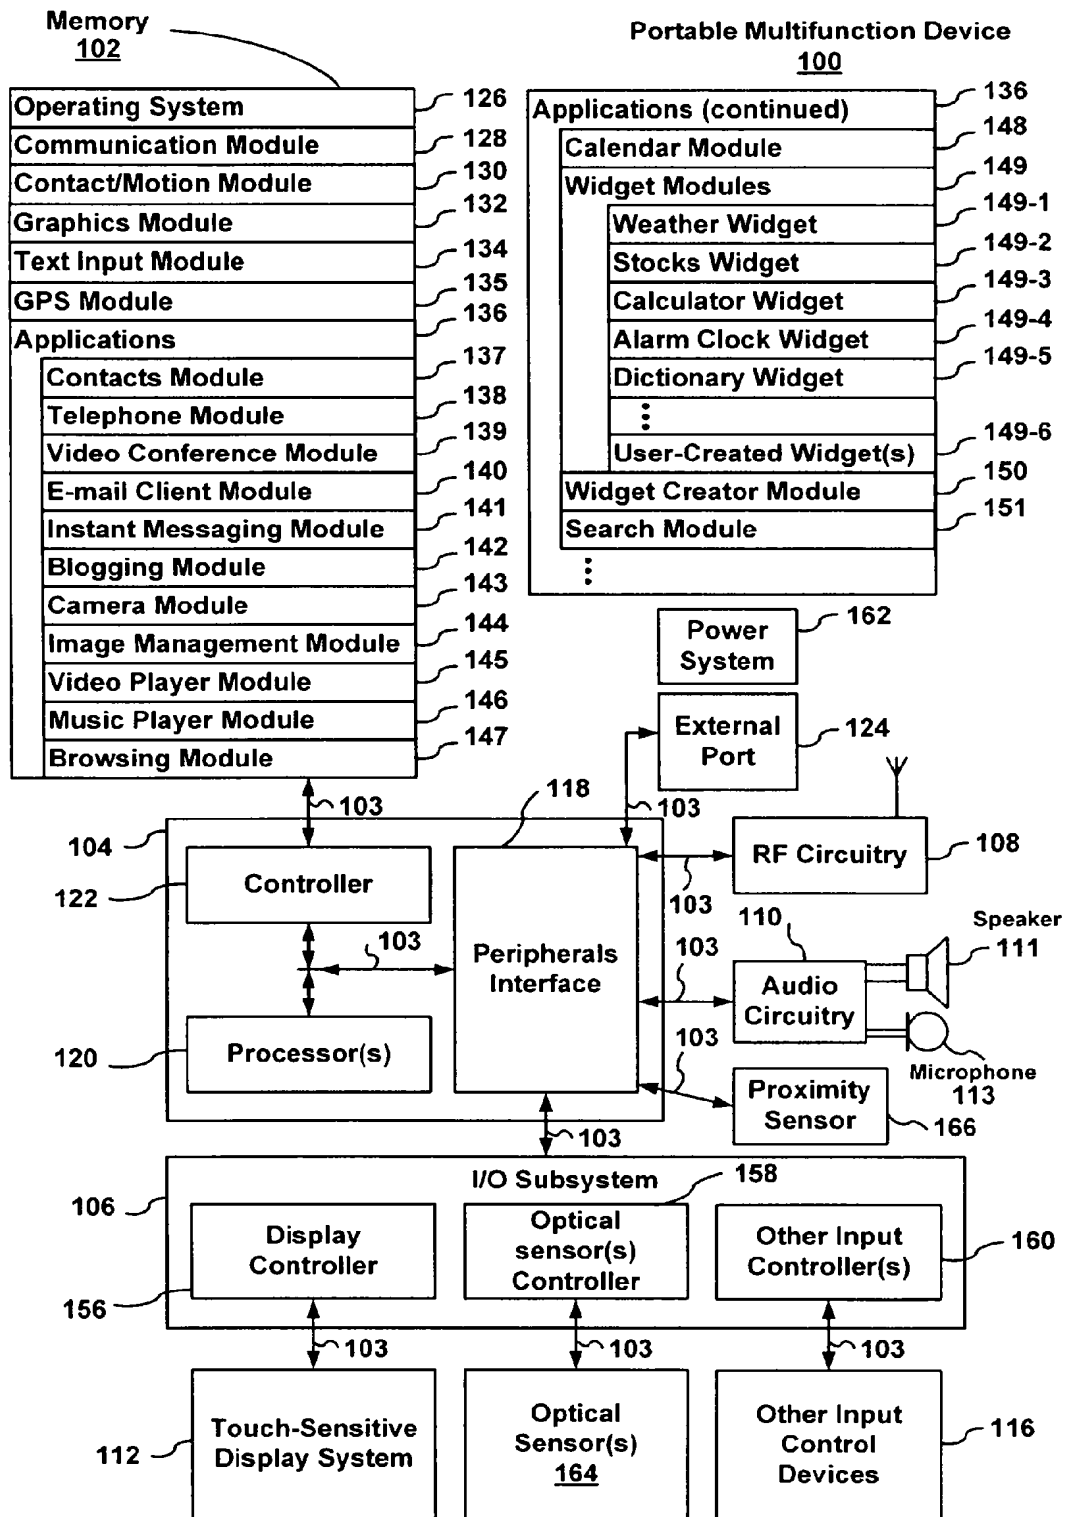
Memory
102

Portable Multifunction Device
100

Operating System 126
Communication Module 128
Contact/Motion Module 130
Graphics Module 132
Text Input Module 134
GPS Module 135
Applications 136
Contacts Module 137
Telephone Module 138
Video Conference Module 139
E-mail Client Module 140
Instant Messaging Module 141
Blogging Module 142
Camera Module 143
Image Management Module 144
Video Player Module 145
Music Player Module 146
Browsing Module 147

Applications (continued) 136
Calendar Module 148
Widget Modules 149
Weather Widget 149-1
Stocks Widget 149-2
Calculator Widget 149-3
Alarm Clock Widget 149-4
Dictionary Widget 149-5
⋮
User-Created Widget(s) 149-6
Widget Creator Module 150
Search Module 151
⋮

Power System 162
External Port 124
103
118
103
104
Controller
122
103
Peripherals Interface
RF Circuitry 108
103
110
Speaker 111
103
Audio Circuitry
103
Microphone 113
Processor(s)
120
Proximity Sensor 166
103
I/O Subsystem
158
106
Display Controller
Optical sensor(s) Controller
Other Input Controller(s)
160
156
103
103
103
Touch-Sensitive Display System
112
Optical Sensor(s) 164
Other Input Control Devices
116